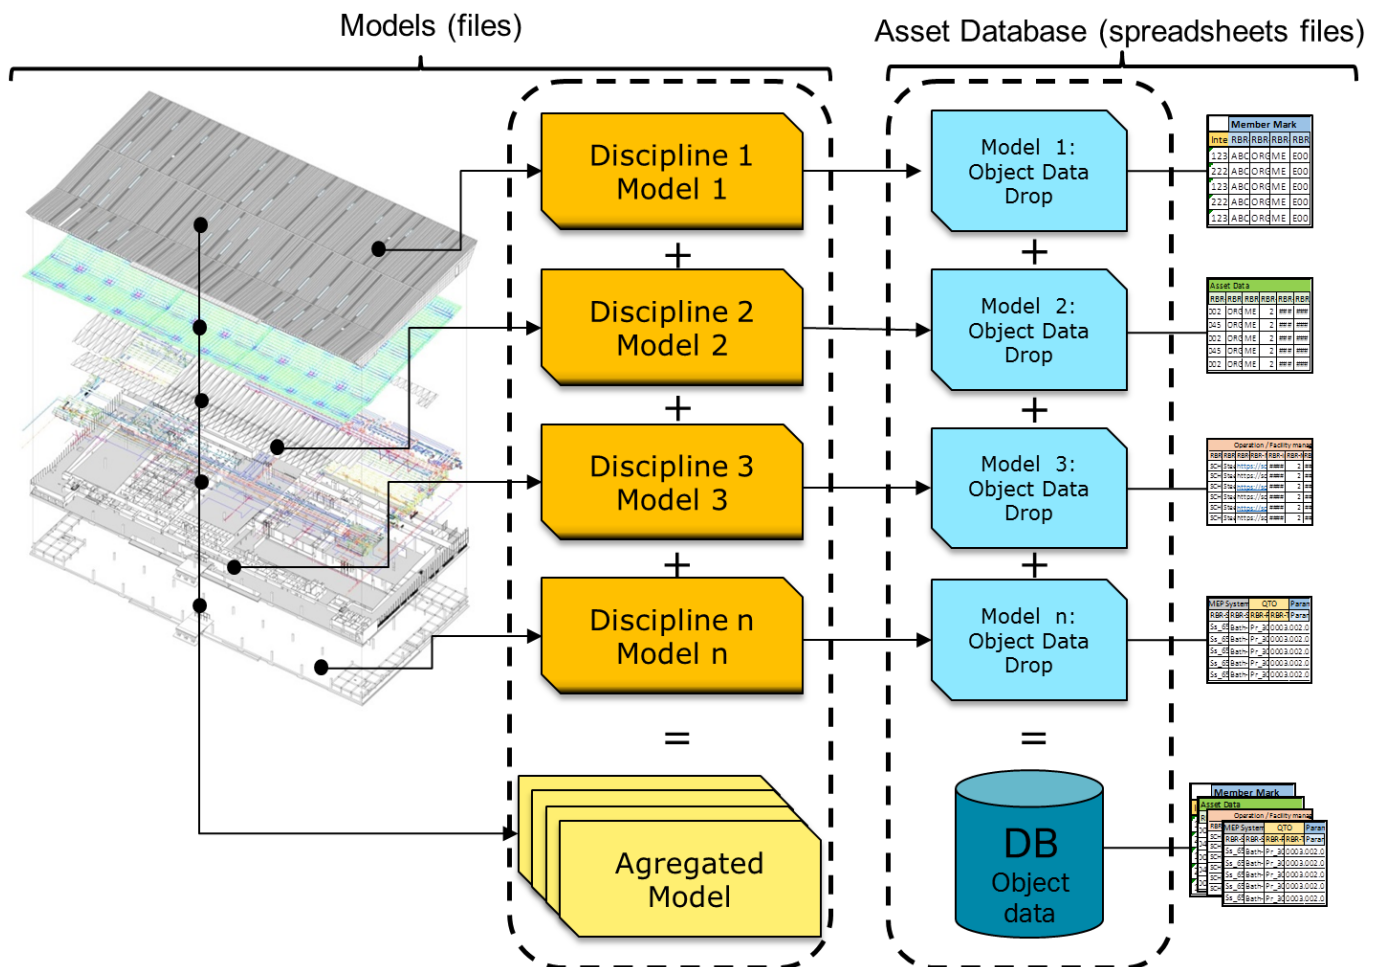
Models (files)

Asset Database (spreadsheets files)

Discipline 1 Model 1

+

Discipline 2 Model 2

+

Discipline 3 Model 3

+

Discipline n Model n

=

Agregated Model

Model 1: Object Data Drop

+

Model 2: Object Data Drop

+

Model 3: Object Data Drop

+

Model n: Object Data Drop

=

DB Object data

Member Mark

Asset Data

Operation / Facility mana

MEP System QTO Param